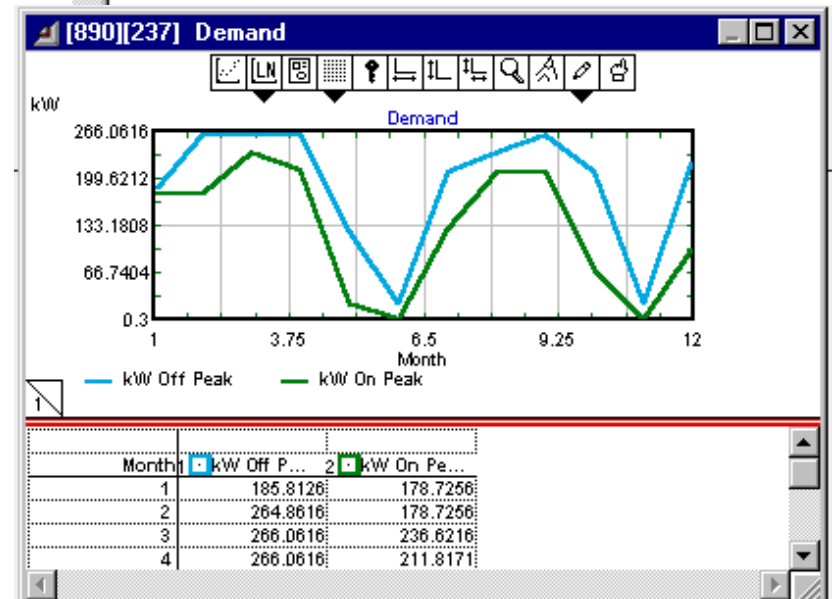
[890][237] Demand

LN

kW

Demand

266.0616
199.6212
133.1808
66.7404
0.3

1
3.75
6.5
9.25
12

Month

kW Off Peak
kW On Peak

1

| Month | 1 kW Off P... | 2 kW On Pe... |
|---|---|---|
| 1 | 185.8126 | 178.7256 |
| 2 | 264.8616 | 178.7256 |
| 3 | 266.0616 | 236.6216 |
| 4 | 266.0616 | 211.8171 |